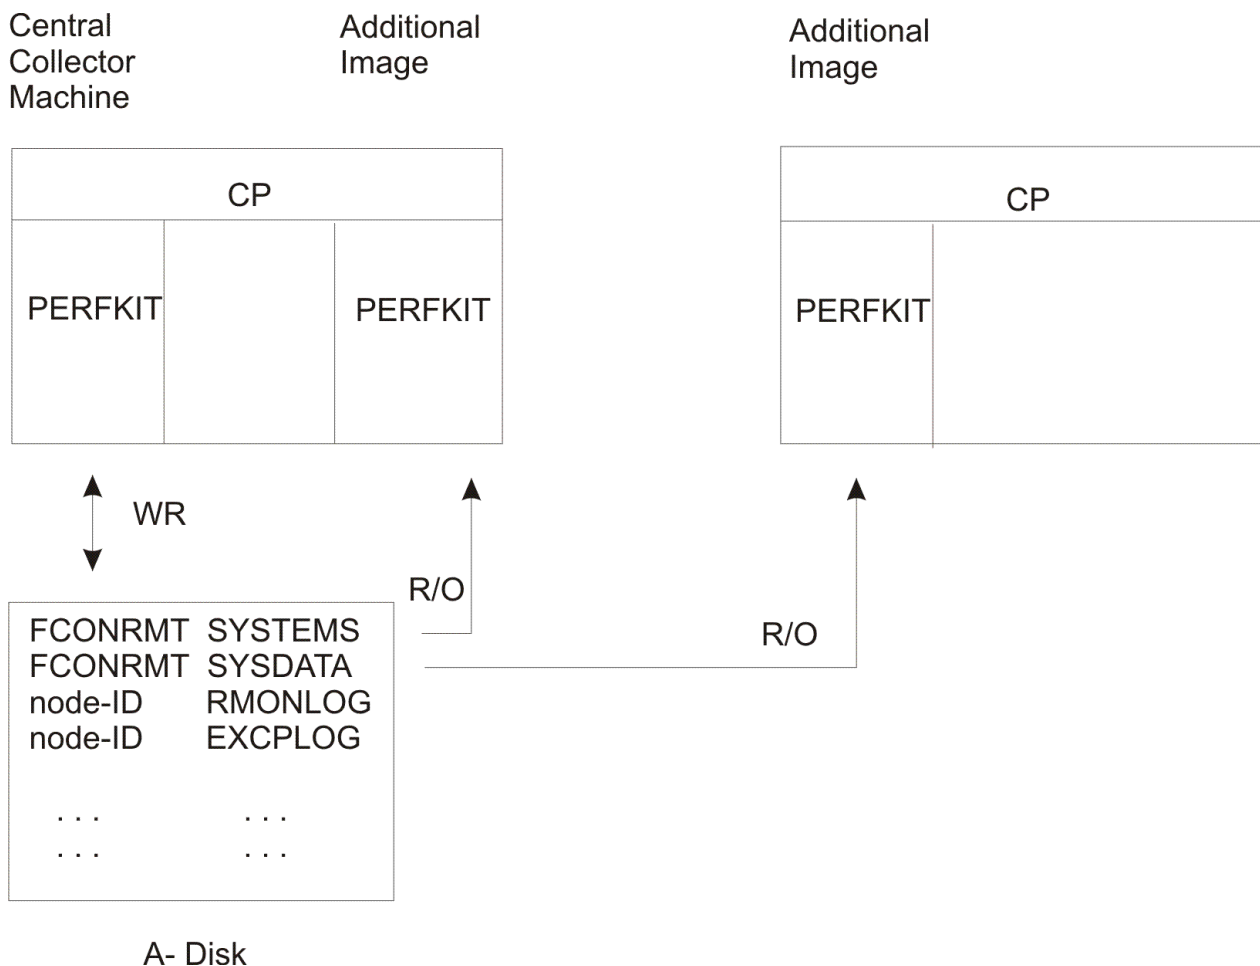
Central Collector Machine

Additional Image

Additional Image

CP

PERFKIT

PERFKIT

CP

PERFKIT

WR

R/O

R/O

FCONRMT SYSTEMS
FCONRMT SYSDATA
node-ID RMONLOG
node-ID EXCPLOG
. . . . . .
. . . . . .

A- Disk